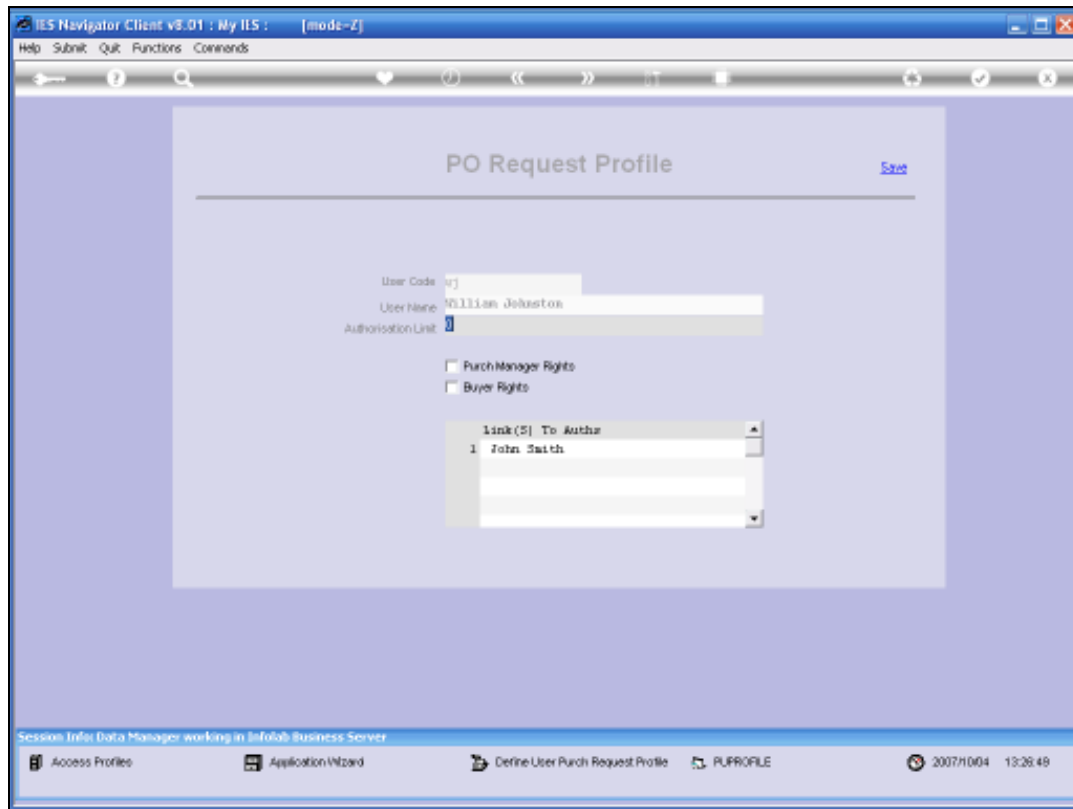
IES Navigator Client v8.01 : My IES : [mode-Z]

Help Submit Quit Functions Commands

PO Request Profile

Save

User Code wj

User Name William Johnston

Authorisation Limit 0

Purch Manager Rights

Buyer Rights

Link(S) To Auths

1 John Smith

Session Info: Data Manager working in Infolab Business Server

Access Profiles

Application Wizard

Define User Purch Request Profile

PUPROFILE

2007/10/04 13:26:49